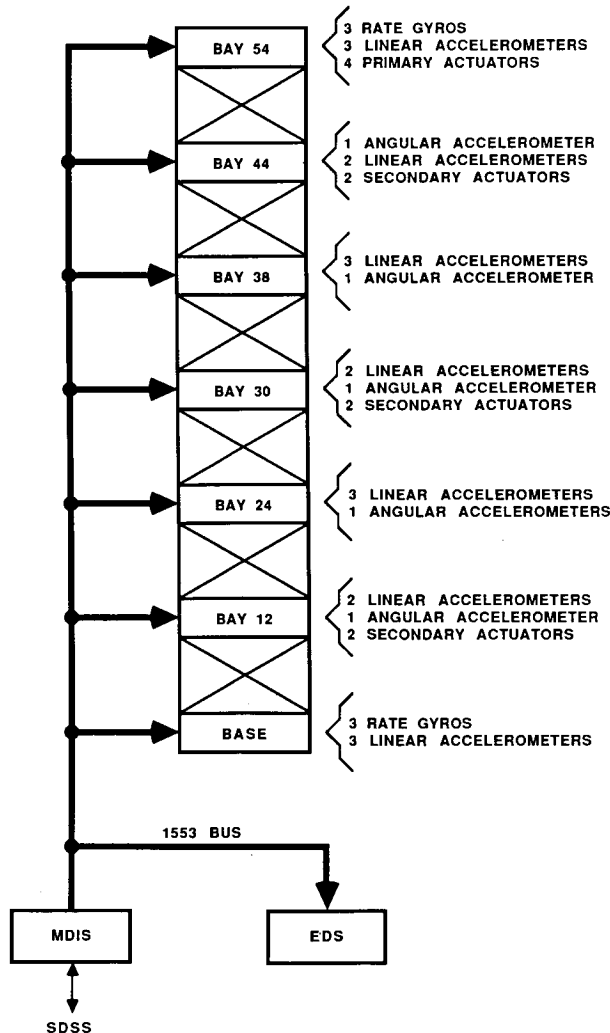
BAY 54
3 RATE GYROS
3 LINEAR ACCELEROMETERS
4 PRIMARY ACTUATORS

BAY 44
1 ANGULAR ACCELEROMETER
2 LINEAR ACCELEROMETERS
2 SECONDARY ACTUATORS

BAY 38
3 LINEAR ACCELEROMETERS
1 ANGULAR ACCELEROMETER

BAY 30
2 LINEAR ACCELEROMETERS
1 ANGULAR ACCELEROMETER
2 SECONDARY ACTUATORS

BAY 24
3 LINEAR ACCELEROMETERS
1 ANGULAR ACCELEROMETERS

BAY 12
2 LINEAR ACCELEROMETERS
1 ANGULAR ACCELEROMETER
2 SECONDARY ACTUATORS

BASE
3 RATE GYROS
3 LINEAR ACCELEROMETERS

1553 BUS

MDIS

EDS

SDSS